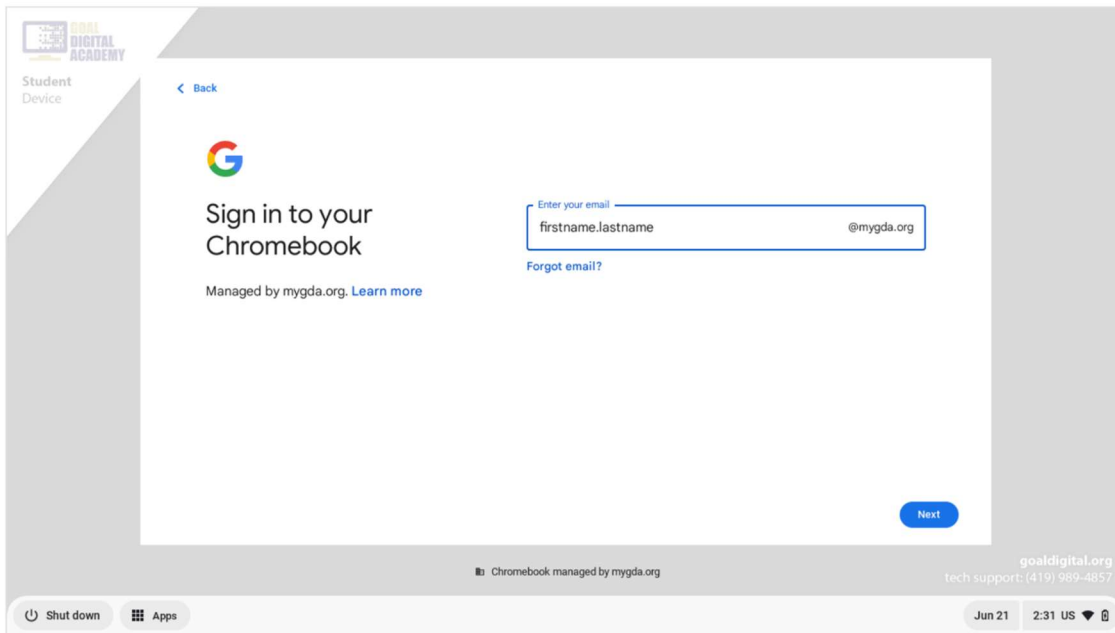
GOAL DIGITAL ACADEMY

Student
Device

< Back

Sign in to your Chromebook

Managed by mygda.org. Learn more

Enter your email
firstname.lastname @mygda.org

Forgot email?

Next

Chromebook managed by mygda.org

goaldigital.org
tech support: (419) 989-4857

Shut down
Apps

Jun 21
2:31 US